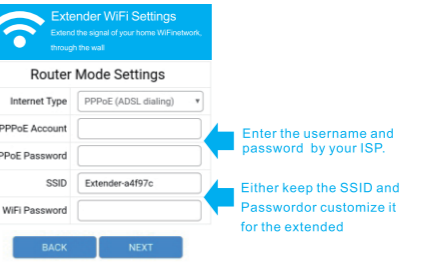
Extender WiFi Settings
Extend the signal of your home WiFinetwork, through the wall

Router Mode Settings

Internet Type PPPoE (ADSL dialing)

PPPoE Account

PPoE Password

SSID Extender-a4f97c

WiFi Password

BACK NEXT

Enter the username and password by your ISP.

Either keep the SSID and Passwordor customize it for the extended